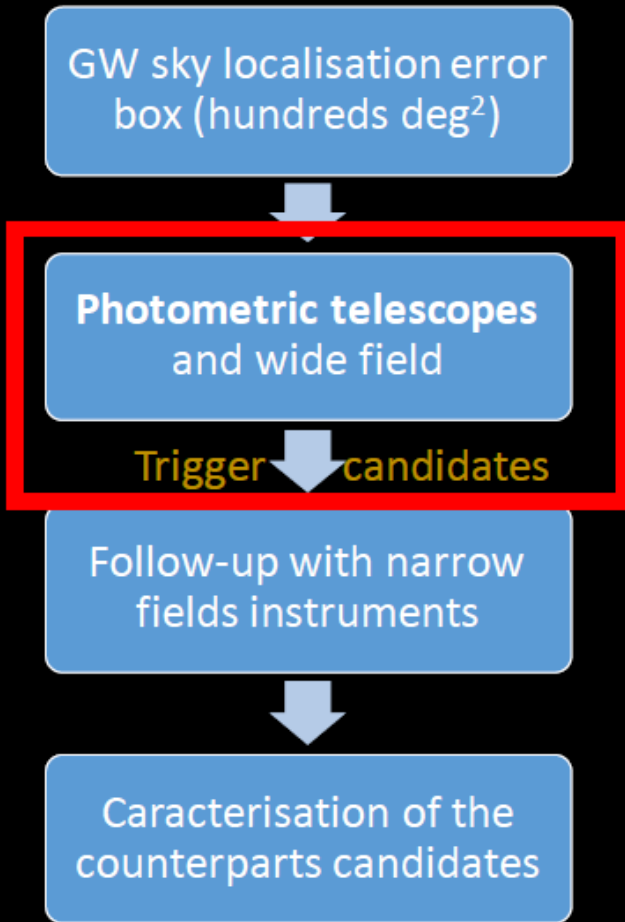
GW sky localisation error box (hundreds deg$^2$)

**Photometric telescopes** and wide field

Trigger candidates

Follow-up with narrow fields instruments

Caracterisation of the counterparts candidates